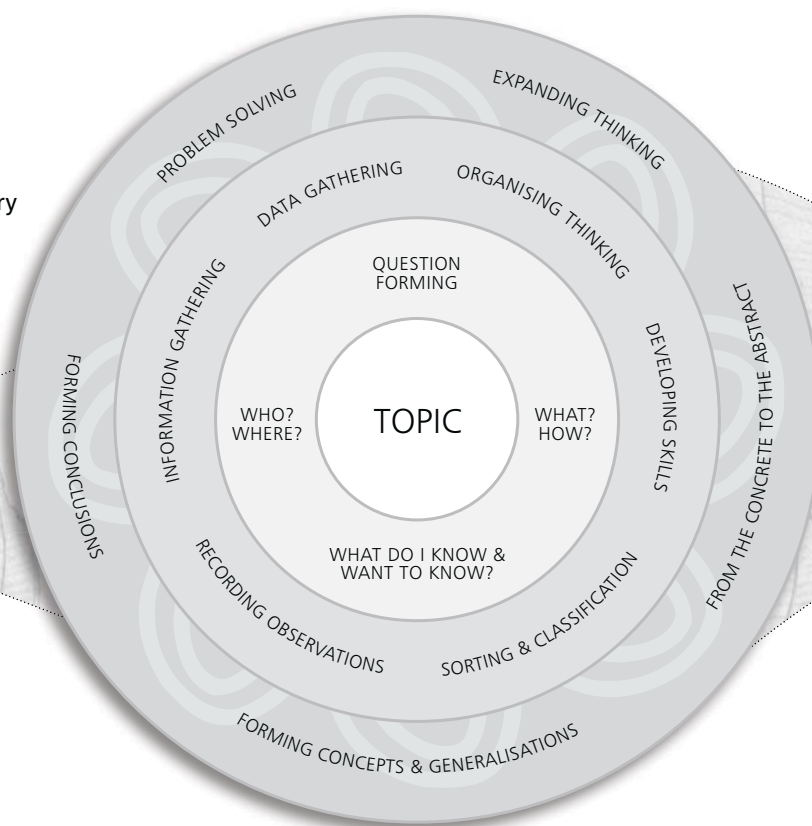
ry

TOPIC

QUESTION FORMING

WHO? WHERE?

WHAT? HOW?

WHAT DO I KNOW & WANT TO KNOW?

DATA GATHERING

ORGANISING THINKING

DEVELOPING SKILLS

SORTING & CLASSIFICATION

RECORDING OBSERVATIONS

INFORMATION GATHERING

PROBLEM SOLVING

EXPANDING THINKING

FROM THE CONCRETE TO THE ABSTRACT

FORMING CONCEPTS & GENERALISATIONS

FORMING CONCLUSIONS